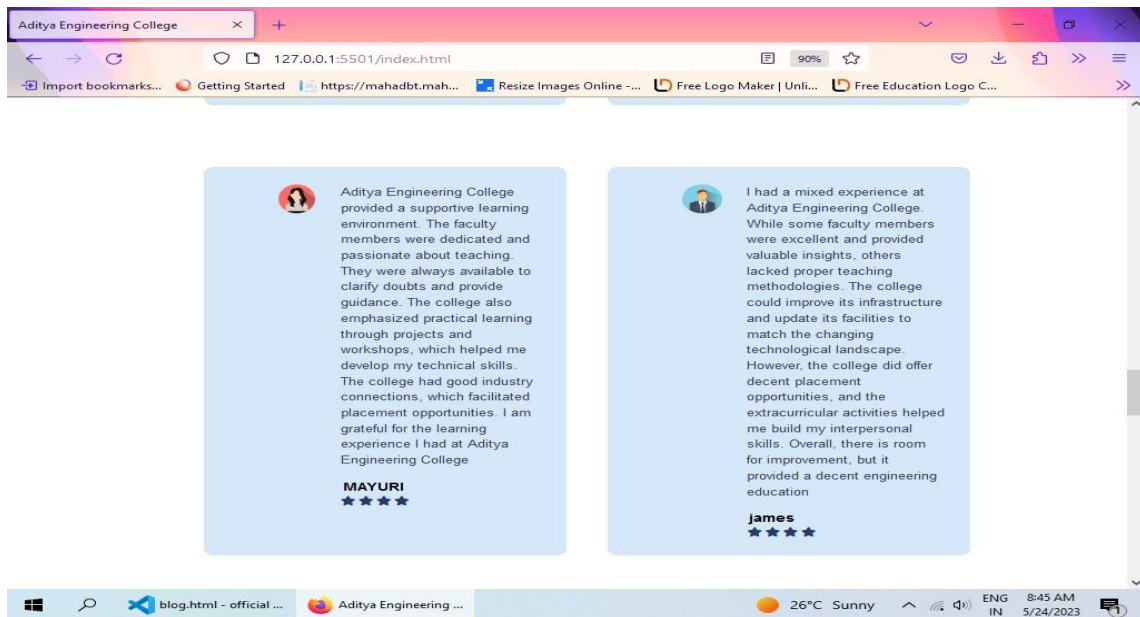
Aditya Engineering College ×

127.0.0.1:5501/index.html

90%

Import bookmarks... Getting Started https://mahadbt.mah... Resize Images Online -... Free Logo Maker | Unli... Free Education Logo C...

Aditya Engineering College provided a supportive learning environment. The faculty members were dedicated and passionate about teaching. They were always available to clarify doubts and provide guidance. The college also emphasized practical learning through projects and workshops, which helped me develop my technical skills. The college had good industry connections, which facilitated placement opportunities. I am grateful for the learning experience I had at Aditya Engineering College

MAYURI

★★★★

I had a mixed experience at Aditya Engineering College. While some faculty members were excellent and provided valuable insights, others lacked proper teaching methodologies. The college could improve its infrastructure and update its facilities to match the changing technological landscape. However, the college did offer decent placement opportunities, and the extracurricular activities helped me build my interpersonal skills. Overall, there is room for improvement, but it provided a decent engineering education

james

★★★★

blog.html - official ... Aditya Engineering ... 26°C Sunny ENG IN 8:45 AM 5/24/2023